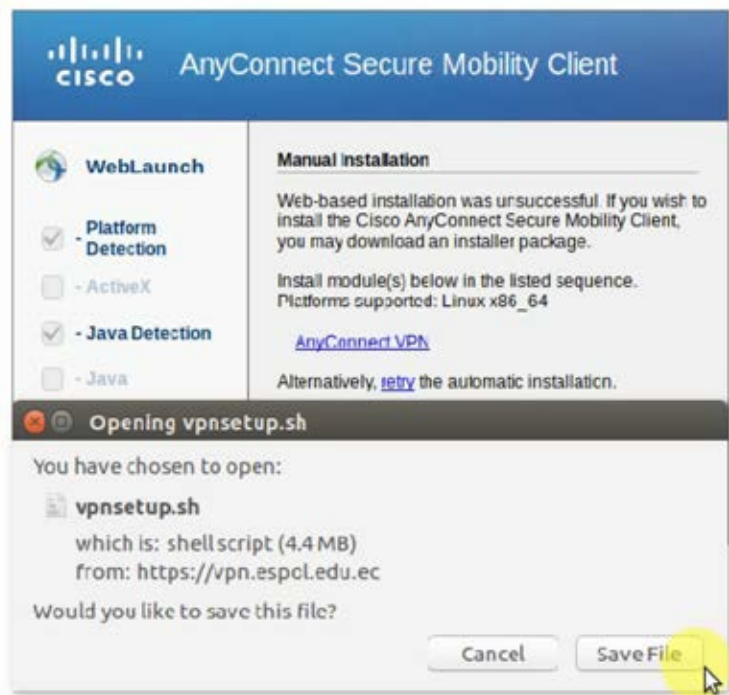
cisco AnyConnect Secure Mobility Client

WebLaunch

- Platform Detection

- ActiveX

- Java Detection

- Java

Manual Installation

Web-based installation was unsuccessful. If you wish to install the Cisco AnyConnect Secure Mobility Client, you may download an installer package.

Install module(s) below in the listed sequence. Platforms supported: Linux x86_64

AnyConnect VPN

Alternatively, retry the automatic installation.

Opening vpnsetup.sh

You have chosen to open:

vpnsetup.sh

which is: shell script (4.4 MB)
from: https://vpn.espol.edu.ec

Would you like to save this file?

Cancel

Save File